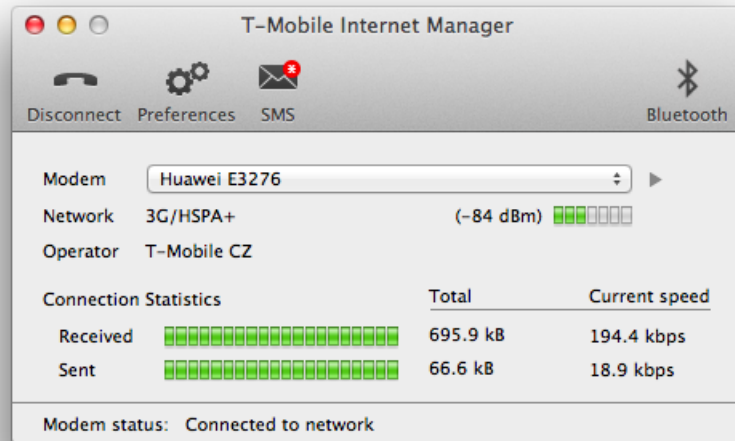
T-Mobile Internet Manager

Disconnect Preferences SMS Bluetooth

Modem Huawei E3276

Network 3G/HSPA+ (-84 dBm)

Operator T-Mobile CZ

| Connection Statistics | Total | Current speed |
|---|---|---|
| Received | 695.9 kB | 194.4 kbps |
| Sent | 66.6 kB | 18.9 kbps |

Modem status: Connected to network